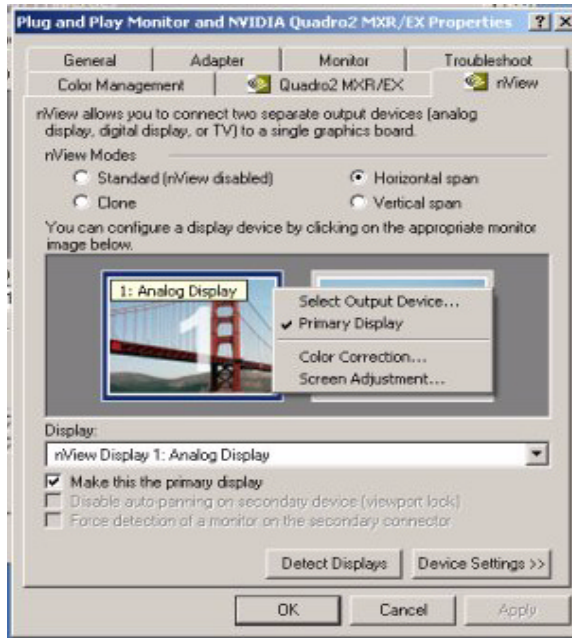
Plug and Play Monitor and NVIDIA Quadro2 MXR/EX Properties ? X

General | Adapter | Monitor | Troubleshoot
Color Management | Quadro2 MXR/EX | nView

nView allows you to connect two separate output devices (analog display, digital display, or TV) to a single graphics board.

nView Modes
Standard (nView disabled)
Horizontal span
Clone
Vertical span

You can configure a display device by clicking on the appropriate monitor image below.

1: Analog Display
1

Select Output Device...
✔ Primary Display
Color Correction...
Screen Adjustment...

Display:
nView Display 1: Analog Display

Make this the primary display
Disable auto-panning on secondary device (viewport lock)
Force detection of a monitor on the secondary connector

Detect Displays
Device Settings >>

OK
Cancel
Apply